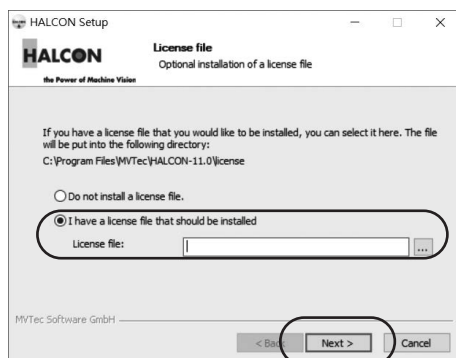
HALCON Setup

HALCON
the Power of Machine Vision

License file
Optional installation of a license file

If you have a license file that you would like to be installed, you can select it here. The file will be put into the following directory:
C:\Program Files\MVTec\HALCON-11.0\license

Do not install a license file.

I have a license file that should be installed

License file:

...

MVTec Software GmbH

< Back

Next >

Cancel